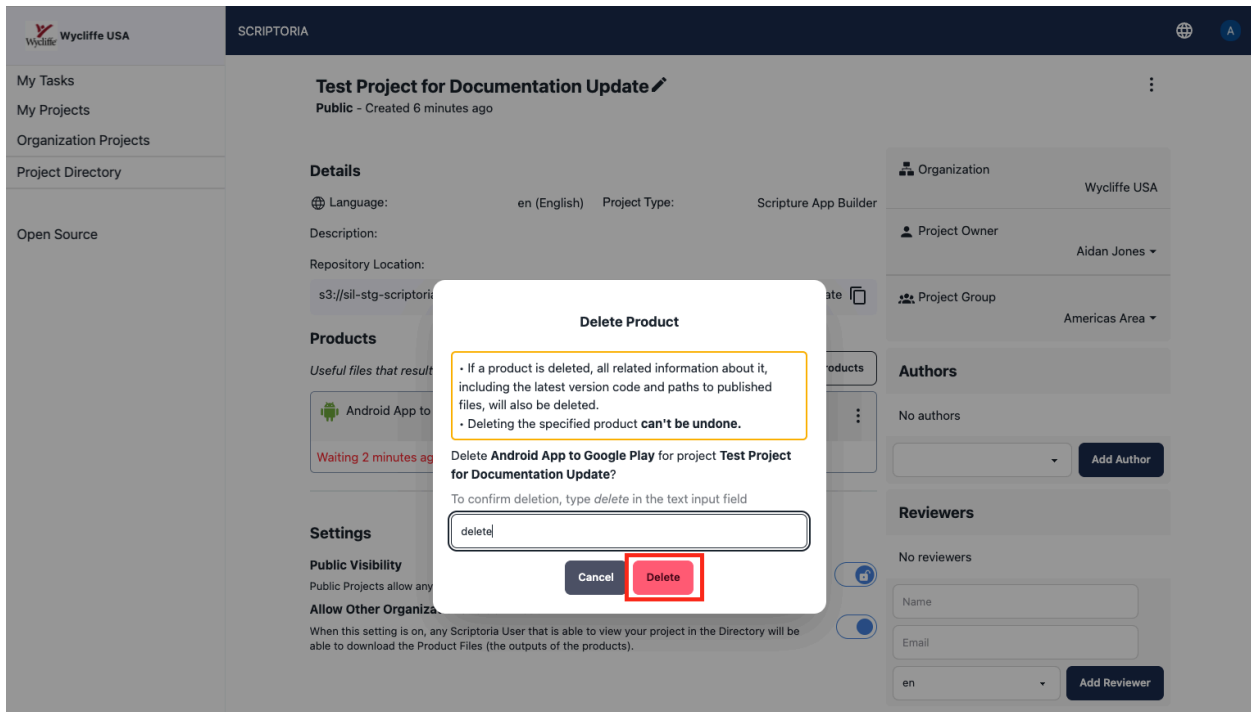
Wycliffe Wycliffe USA

SCRIPTORIA

A

My Tasks
My Projects
Organization Projects
Project Directory

Open Source

Test Project for Documentation Update
Public - Created 6 minutes ago

Details
Language: en (English) Project Type: Scripture App Builder
Description:
Repository Location:
s3://sil-stg-scriptori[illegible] ate

Products
Useful files that result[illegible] roducts
Android App to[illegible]
Waiting 2 minutes ag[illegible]

Settings
Public Visibility
Public Projects allow any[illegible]
Allow Other Organiza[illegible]
When this setting is on, any Scriptoria User that is able to view your project in the Directory will be able to download the Product Files (the outputs of the products).

Organization
Wycliffe USA
Project Owner
Aidan Jones
Project Group
Americas Area

Authors
No authors
Add Author

Reviewers
No reviewers
Name
Email
en
Add Reviewer

Delete Product

• If a product is deleted, all related information about it, including the latest version code and paths to published files, will also be deleted.
• Deleting the specified product **can't be undone.**

Delete **Android App to Google Play** for project **Test Project for Documentation Update**?

To confirm deletion, type *delete* in the text input field

delete

Cancel Delete